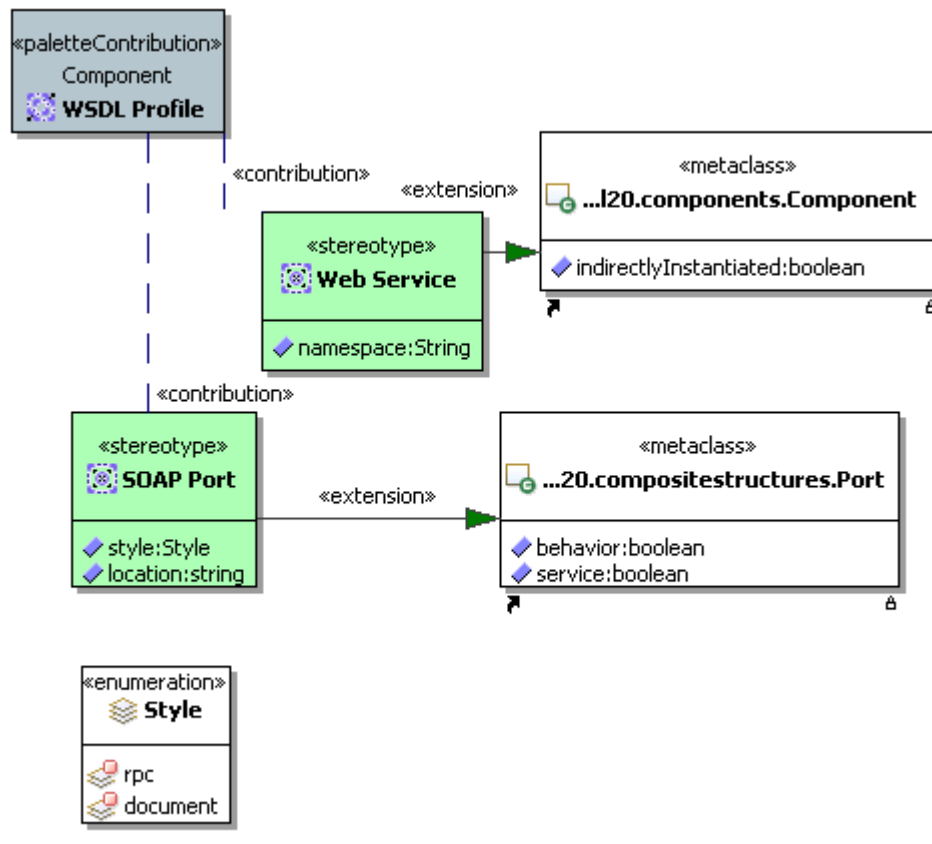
«paletteContribution»
Component
WSDL Profile

«contribution»

«extension»

«metaclass»
...l20.components.Component

indirectlyInstantiated:boolean

«stereotype»
Web Service

namespace:String

«contribution»

«stereotype»
SOAP Port

style:Style
location:string

«extension»

«metaclass»
...20.compositestructures.Port

behavior:boolean
service:boolean

«enumeration»
Style

rpc
document